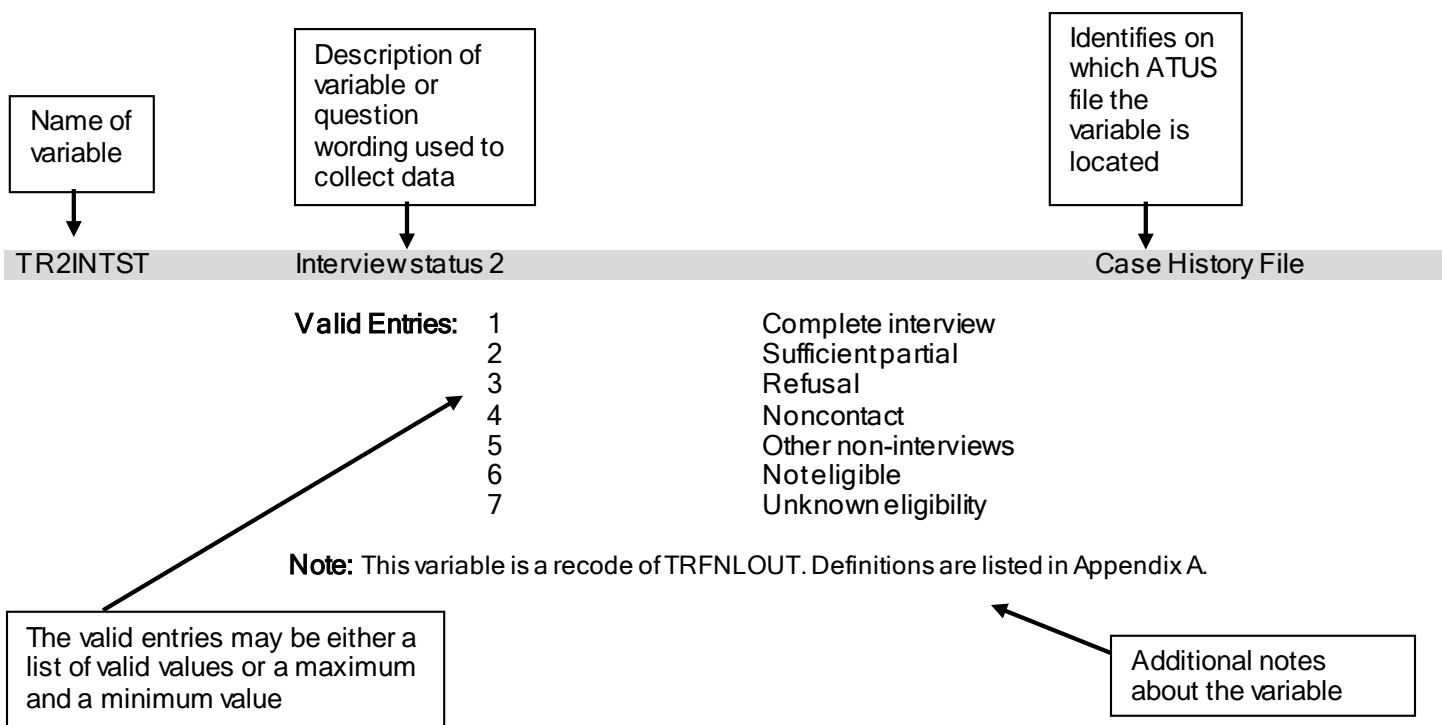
Name of variable

Description of variable or question wording used to collect data

Identifies on which ATUS file the variable is located

TR2INTST Interview status 2 Case History File

Valid Entries:
1 Complete interview
2 Sufficient partial
3 Refusal
4 Noncontact
5 Other non-interviews
6 Not eligible
7 Unknown eligibility

Note: This variable is a recode of TRFNLOUT. Definitions are listed in Appendix A.

The valid entries may be either a list of valid values or a maximum and a minimum value

Additional notes about the variable